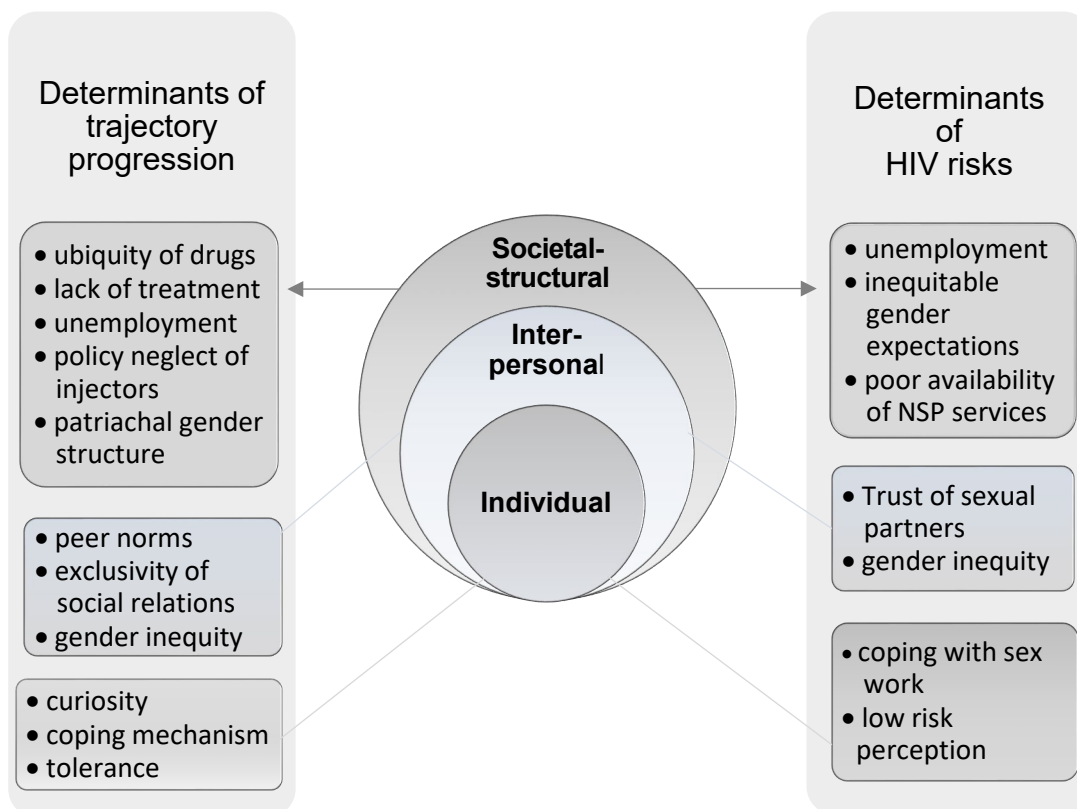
Determinants of trajectory progression

• ubiquity of drugs
• lack of treatment
• unemployment
• policy neglect of injectors
• patriachal gender structure

• peer norms
• exclusivity of social relations
• gender inequity

• curiosity
• coping mechanism
• tolerance

Societal-structural

Inter-personal

Individual

Determinants of HIV risks

• unemployment
• inequitable gender expectations
• poor availability of NSP services

• Trust of sexual partners
• gender inequity

• coping with sex work
• low risk perception